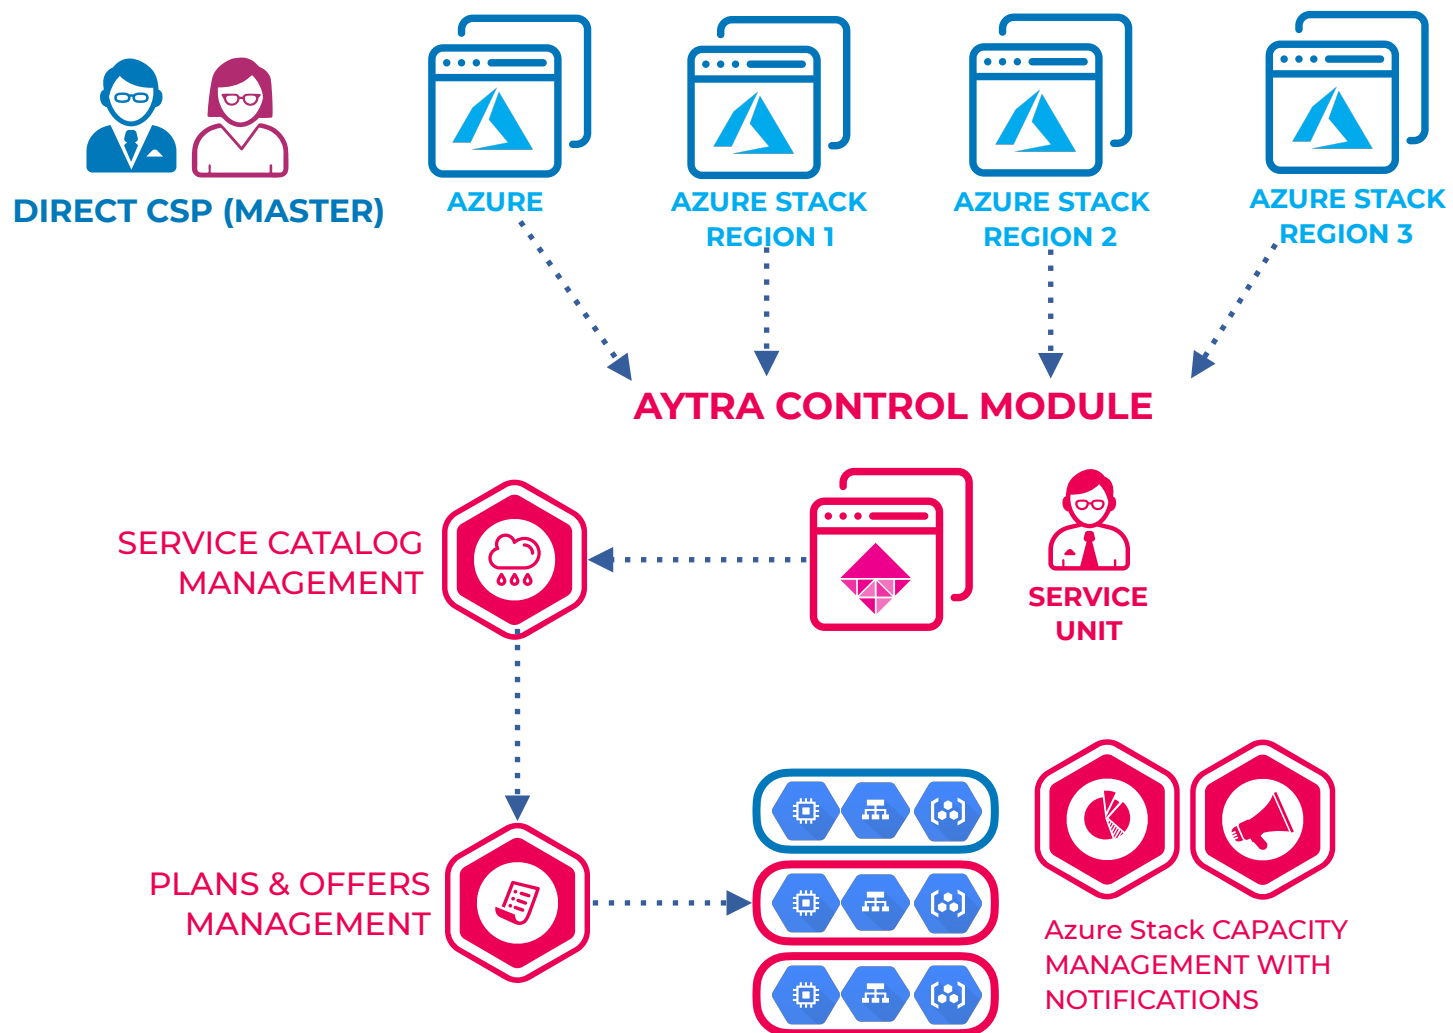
DIRECT CSP (MASTER)

AZURE

AZURE STACK REGION 1

AZURE STACK REGION 2

AZURE STACK REGION 3

AYTRA CONTROL MODULE

SERVICE CATALOG MANAGEMENT

SERVICE UNIT

PLANS & OFFERS MANAGEMENT

Azure Stack CAPACITY MANAGEMENT WITH NOTIFICATIONS